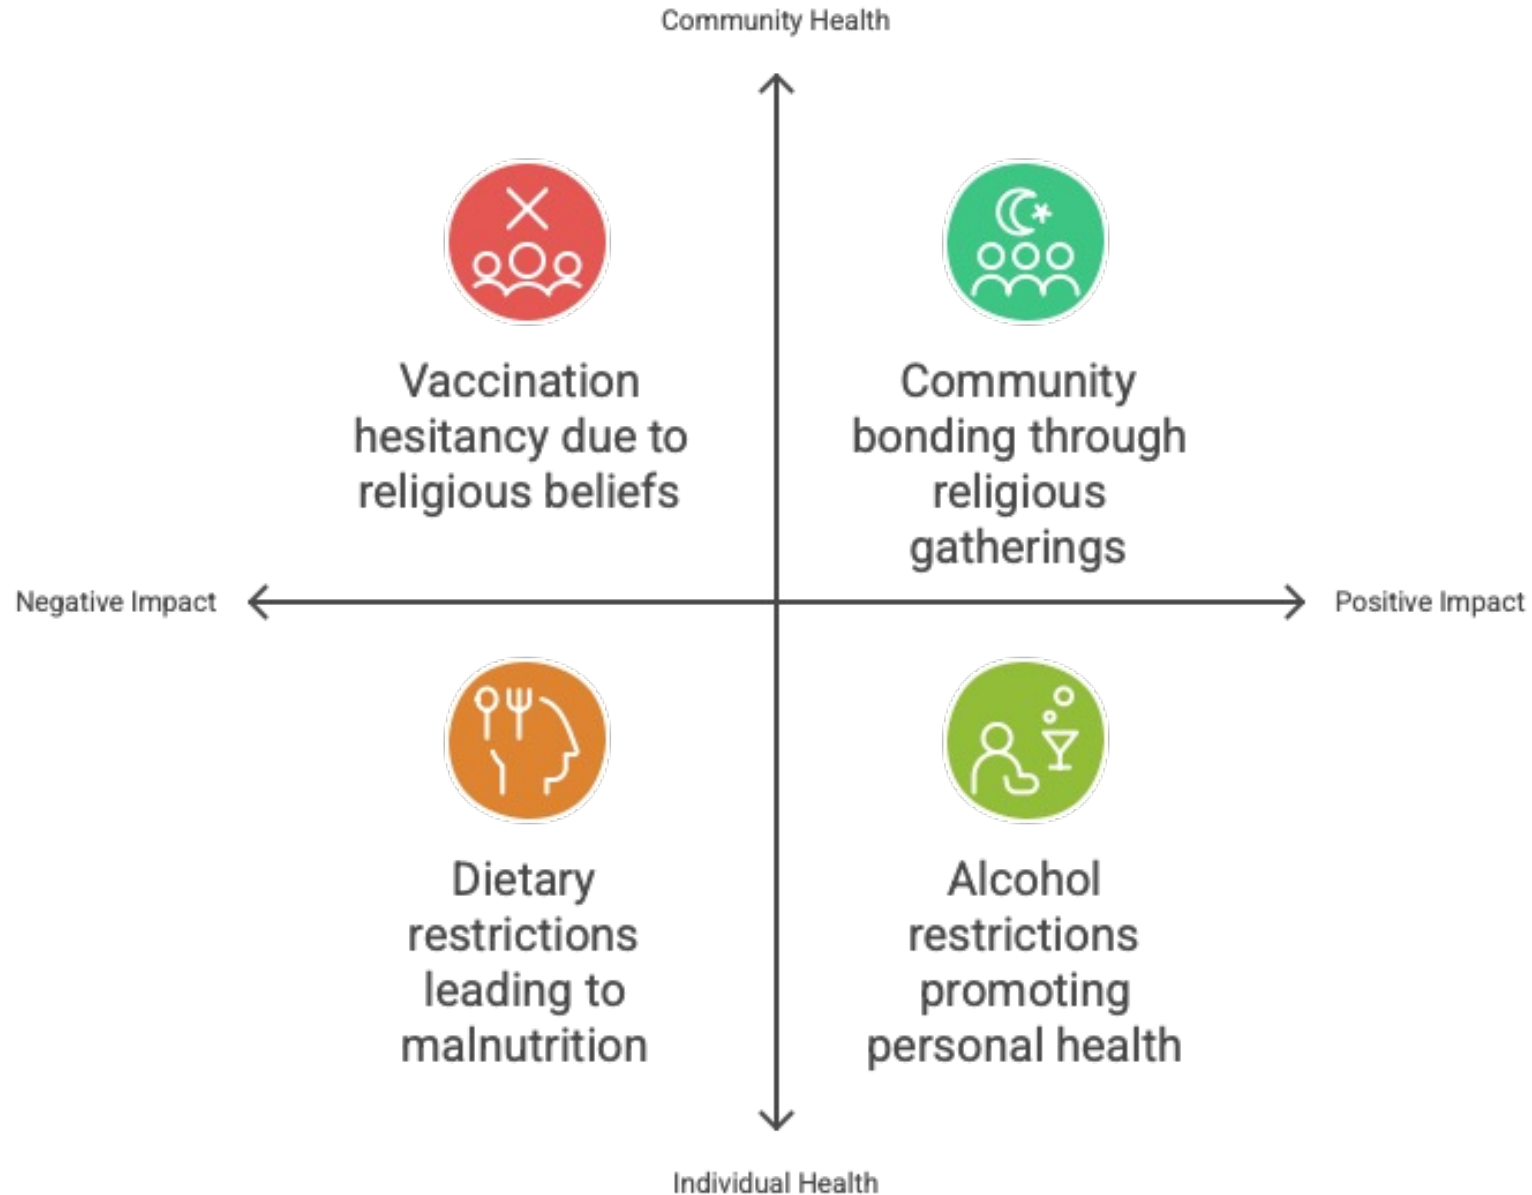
Community Health

Vaccination hesitancy due to religious beliefs

Community bonding through religious gatherings

Negative Impact

Positive Impact

Dietary restrictions leading to malnutrition

Alcohol restrictions promoting personal health

Individual Health